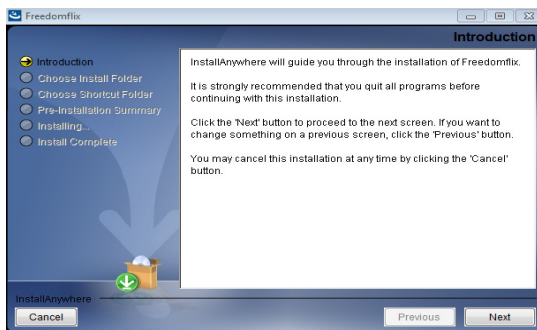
Freedomflix

Introduction

Introduction
Choose Install Folder
Choose Shortcut Folder
Pre-Installation Summary
Installing...
Install Complete

InstallAnywhere will guide you through the installation of Freedomflix.

It is strongly recommended that you quit all programs before continuing with this installation.

Click the 'Next' button to proceed to the next screen. If you want to change something on a previous screen, click the 'Previous' button.

You may cancel this installation at any time by clicking the 'Cancel' button.

InstallAnywhere

Cancel

Previous

Next